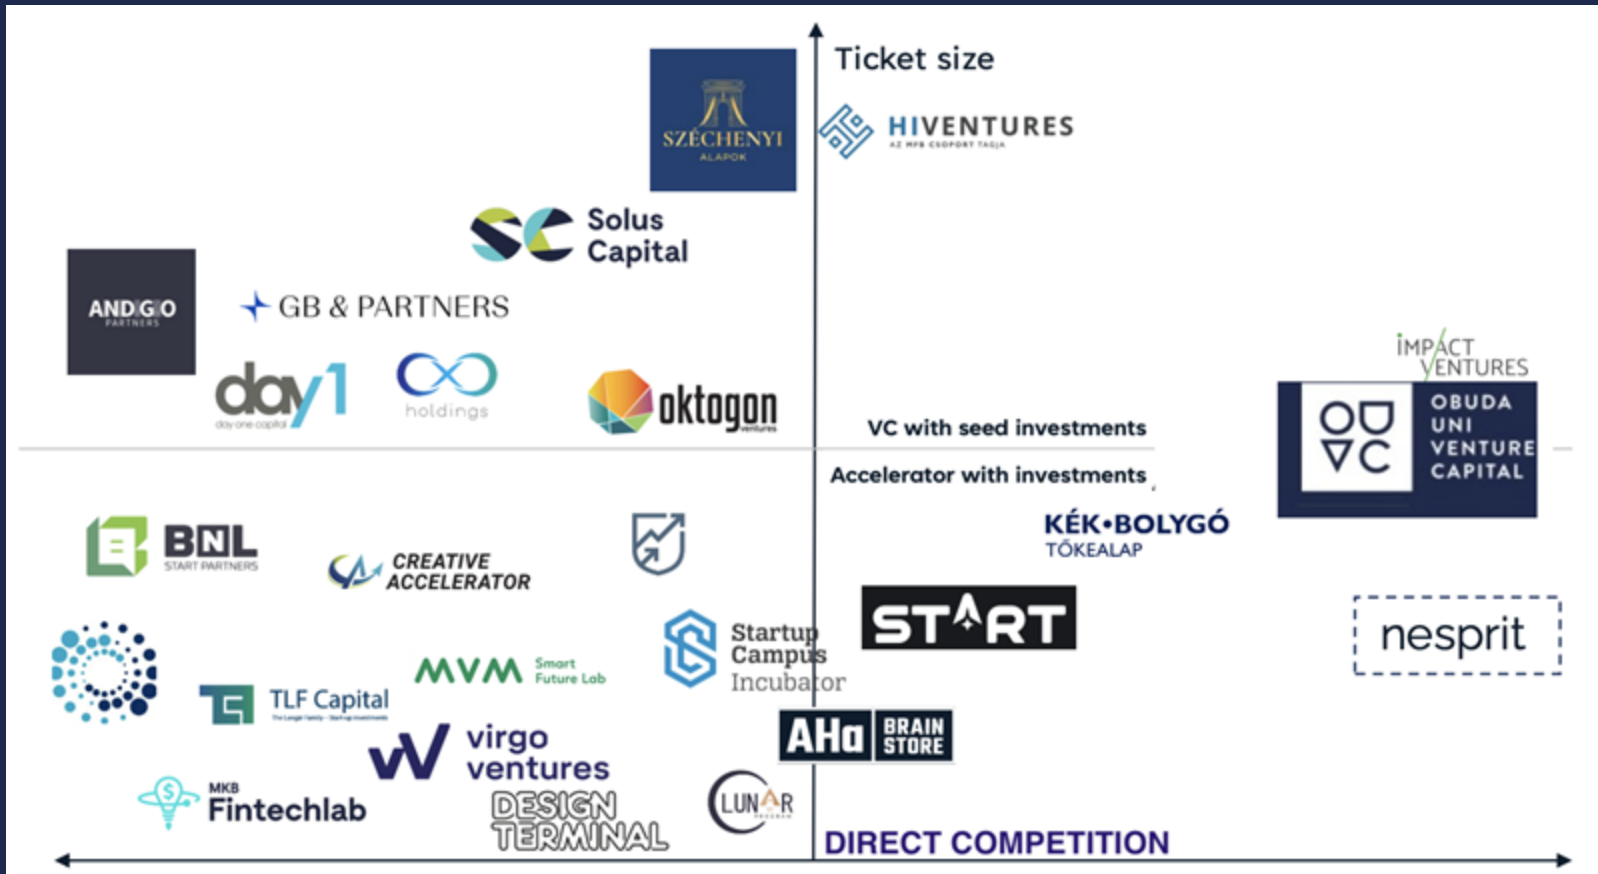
Ticket size

SZÉCHENYI ALAPOK

HIVENTURES
AZ MFB CSOPORT TAGJA

Solus Capital

ANDGO PARTNERS

GB & PARTNERS

day1
day one capital

holdings

oktogon ventures

IMPACT VENTURES

VC with seed investments

OBUDA UNI VENTURE CAPITAL

Accelerator with investments

KÉK•BOLYGÓ TŐKEALAP

BNL START PARTNERS

CREATIVE ACCELERATOR

START

nesprit

Startup Campus Incubator

MVM Smart Future Lab

TLF Capital

AHa BRAIN STORE

virgo ventures

MKB Fintechlab

DESIGN TERMINAL

LUNAR

DIRECT COMPETITION